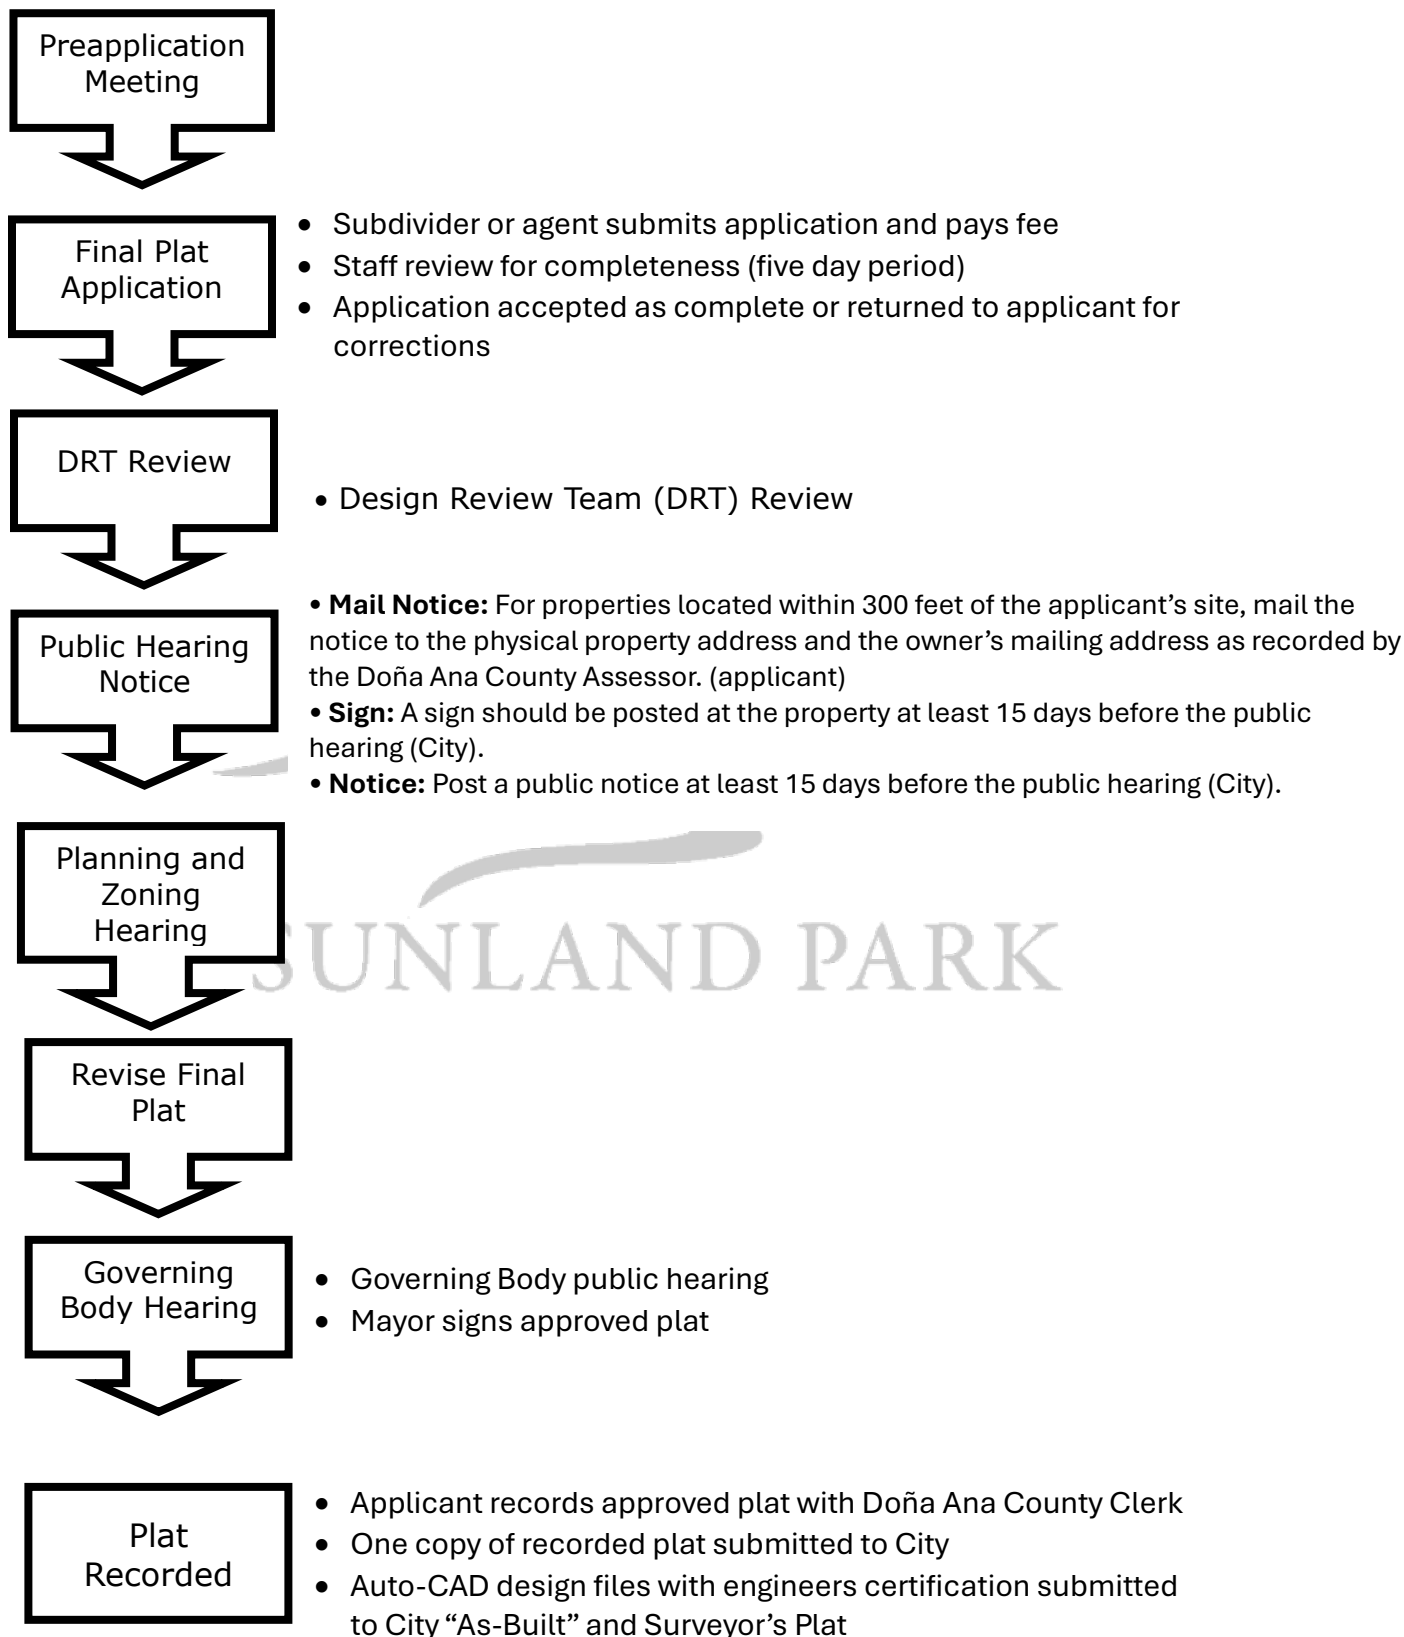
Preapplication Meeting

Final Plat Application

- Subdivider or agent submits application and pays fee
- Staff review for completeness (five day period)
- Application accepted as complete or returned to applicant for corrections

DRT Review

• Design Review Team (DRT) Review

Public Hearing Notice

• **Mail Notice:** For properties located within 300 feet of the applicant's site, mail the notice to the physical property address and the owner's mailing address as recorded by the Doña Ana County Assessor. (applicant)
• **Sign:** A sign should be posted at the property at least 15 days before the public hearing (City).
• **Notice:** Post a public notice at least 15 days before the public hearing (City).

Planning and Zoning Hearing

SUNLAND PARK

Revise Final Plat

Governing Body Hearing

- Governing Body public hearing
- Mayor signs approved plat

Plat Recorded

- Applicant records approved plat with Doña Ana County Clerk
- One copy of recorded plat submitted to City
- Auto-CAD design files with engineers certification submitted to City "As-Built" and Surveyor's Plat